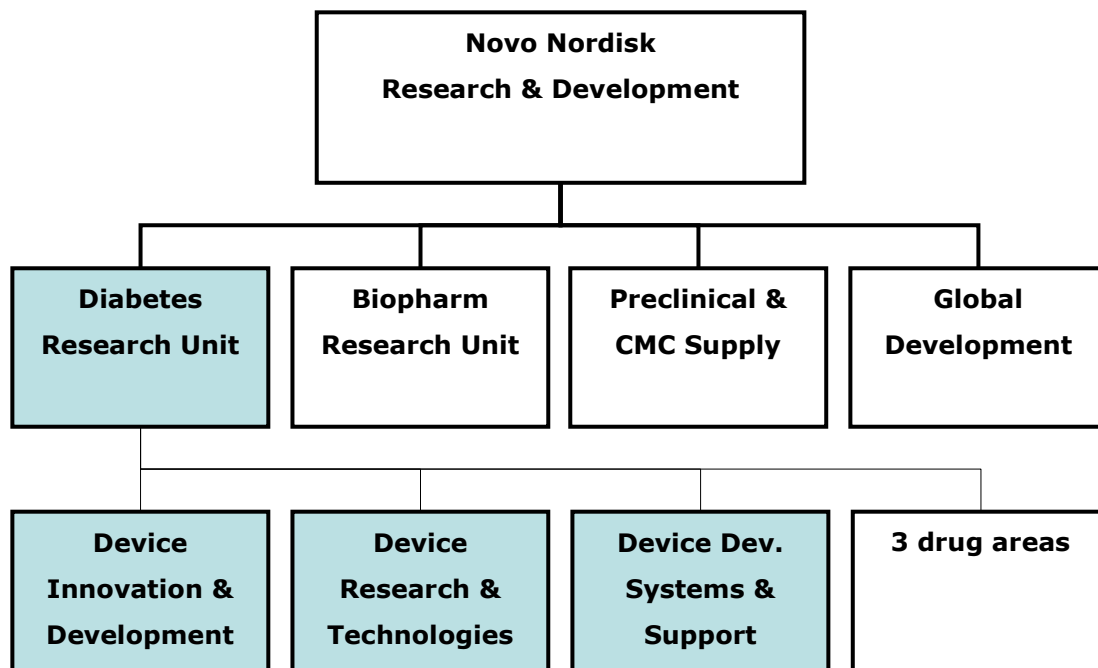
Novo Nordisk
Research & Development

Diabetes Research Unit

Biopharm Research Unit

Preclinical & CMC Supply

Global Development

Device Innovation & Development

Device Research & Technologies

Device Dev. Systems & Support

3 drug areas